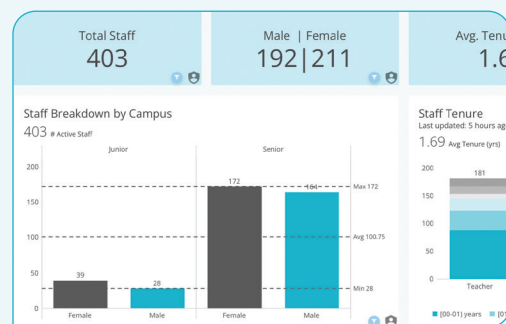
Total Staff
403

Male | Female
192|211

Avg. Tenu
1.6

Staff Breakdown by Campus
403 # Active Staff

| | Junior | | Senior | |
|---|---|---|---|---|
| | Female | Male | Female | Male |
| | 39 | 28 | 172 | 164 |

200
150
100
50
0

Max 172
Avg 100.75
Min 28

Staff Tenure
Last updated: 5 hours ag
1.69 Avg Tenure (yrs)

200
150
100
50
0

181

Teacher

[00-01) years [0